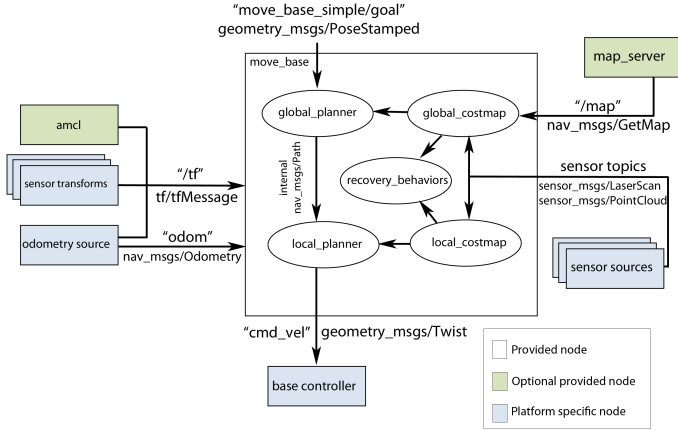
"move_base_simple/goal"
geometry_msgs/PoseStamped

move_base

map_server

global_planner

global_costmap

"/map"
nav_msgs/GetMap

amcl

internal
nav_msgs/Path

recovery_behaviors

sensor topics

sensor transforms

"/tf"
tf/tfMessage

sensor_msgs/LaserScan
sensor_msgs/PointCloud

odometry source

"odom"
nav_msgs/Odometry

local_planner

local_costmap

sensor sources

"cmd_vel" geometry_msgs/Twist

base controller

Provided node

Optional provided node

Platform specific node